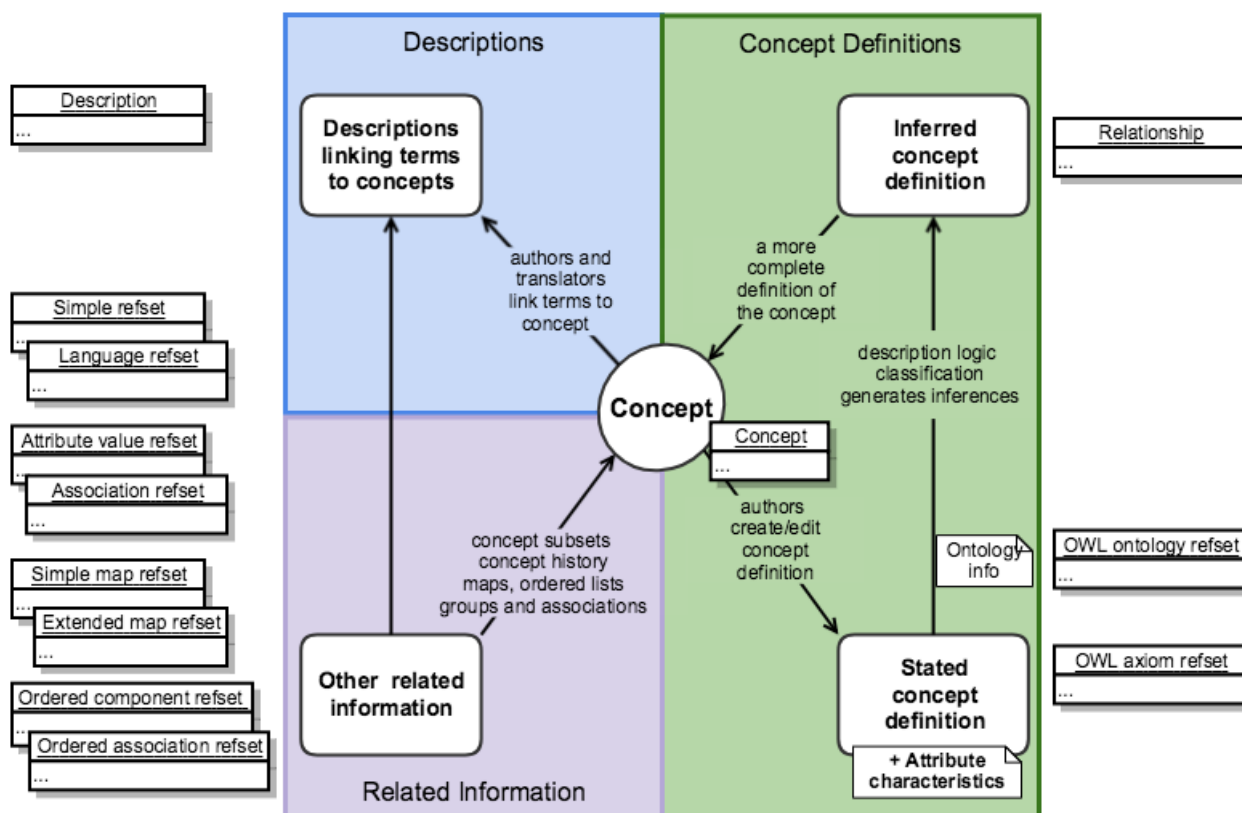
Descriptions

Concept Definitions

Description
...

Descriptions linking terms to concepts

Inferred concept definition

Relationship
...

authors and translators link terms to concept

a more complete definition of the concept

Simple refset
...

Language refset
...

description logic classification generates inferences

Concept

Attribute value refset
...

Association refset
...

Concept
...

authors create/edit concept definition

concept subsets concept history maps, ordered lists groups and associations

Ontology info

OWL ontology refset
...

Simple map refset
...

Extended map refset
...

Other related information

Stated concept definition

OWL axiom refset
...

Ordered component refset
...

Ordered association refset
...

+ Attribute characteristics

Related Information